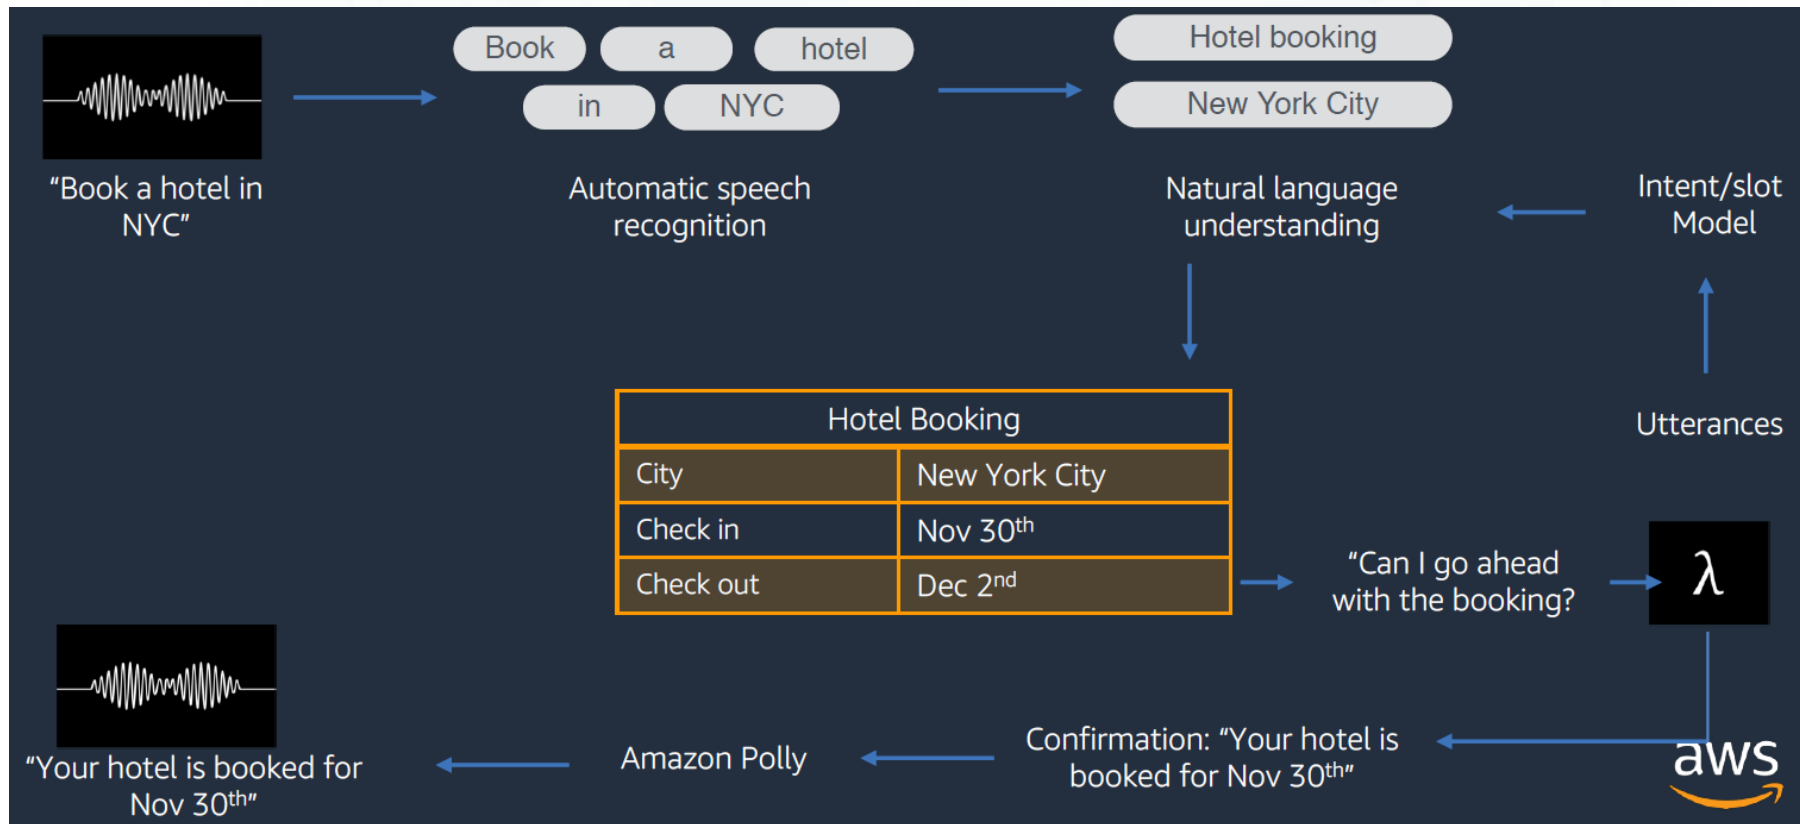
“Book a hotel in NYC”

Book a hotel
in NYC

Automatic speech recognition

Hotel booking
New York City

Natural language understanding

Intent/slot Model

Utterances

| Hotel Booking | |
|---|---|
| City | New York City |
| Check in | Nov 30$^{th}$ |
| Check out | Dec 2$^{nd}$ |

“Can I go ahead with the booking?

λ

“Your hotel is booked for Nov 30$^{th}$”

Amazon Polly

Confirmation: “Your hotel is booked for Nov 30$^{th}$”

aws